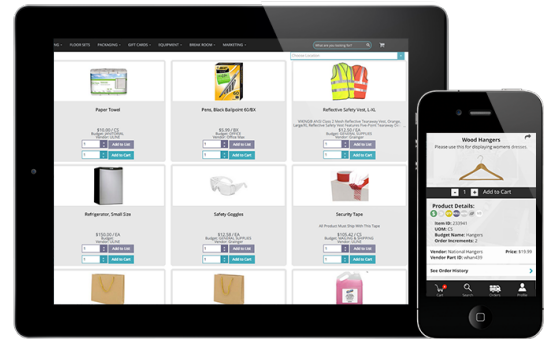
GS · FLOOR SETS · PACKAGING · GIFT CARDS · EQUIPMENT · BREAK ROOM · MARKETING ·
What are you looking for?
Paper Towel
$16.00 / CS
Budget: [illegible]
Vendor: ULINE
Add to List
Add to Cart
Pens, Black Ballpoint 60/BX
$5.99 / BX
Budget: Office
Vendor: Office Max
Add to List
Add to Cart
Reflective Safety Vest, L-XL
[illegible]
$12.50 / EA
Budget: GENERAL SUPPLIES
Vendor: Grainger
Add to List
Add to Cart
Refrigerator, Small Size
$150.00 / EA
Budget: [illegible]
Vendor: ULINE
Add to List
Add to Cart
Safety Goggles
$12.58 / EA
Budget: GENERAL SUPPLIES
Vendor: Grainger
Add to List
Add to Cart
Security Tape
All Products Must Ship With This Tape
$105.42 / CS
Budget: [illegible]
Vendor: ULINE
Add to List
Add to Cart
Wood Hangers
Please use this for displaying womens dresses
1
Add to Cart
Product Details:
Item ID: 233940
UOM: CS
Budget Name: Hangers
Order Increments: 2
Vendor: National Hangers
Price: $19.99
Vendor Part ID: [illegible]
See Order History
Cart
Search
Orders
Profile